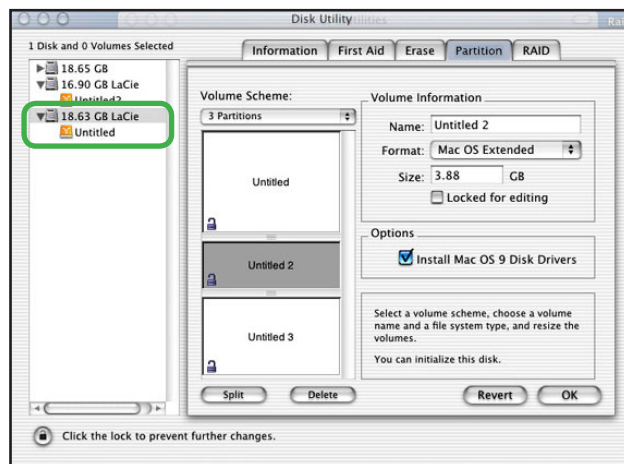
Disk Utility

1 Disk and 0 Volumes Selected

18.65 GB
16.90 GB LaCie
Untitled2
18.63 GB LaCie
Untitled

Information | First Aid | Erase | Partition | RAID

Volume Scheme:
3 Partitions

Untitled
Untitled 2
Untitled 3

Volume Information
Name: Untitled 2
Format: Mac OS Extended
Size: 3.88 GB
Locked for editing

Options
Install Mac OS 9 Disk Drivers

Select a volume scheme, choose a volume name and a file system type, and resize the volumes.

You can initialize this disk.

Split
Delete
Revert
OK

Click the lock to prevent further changes.